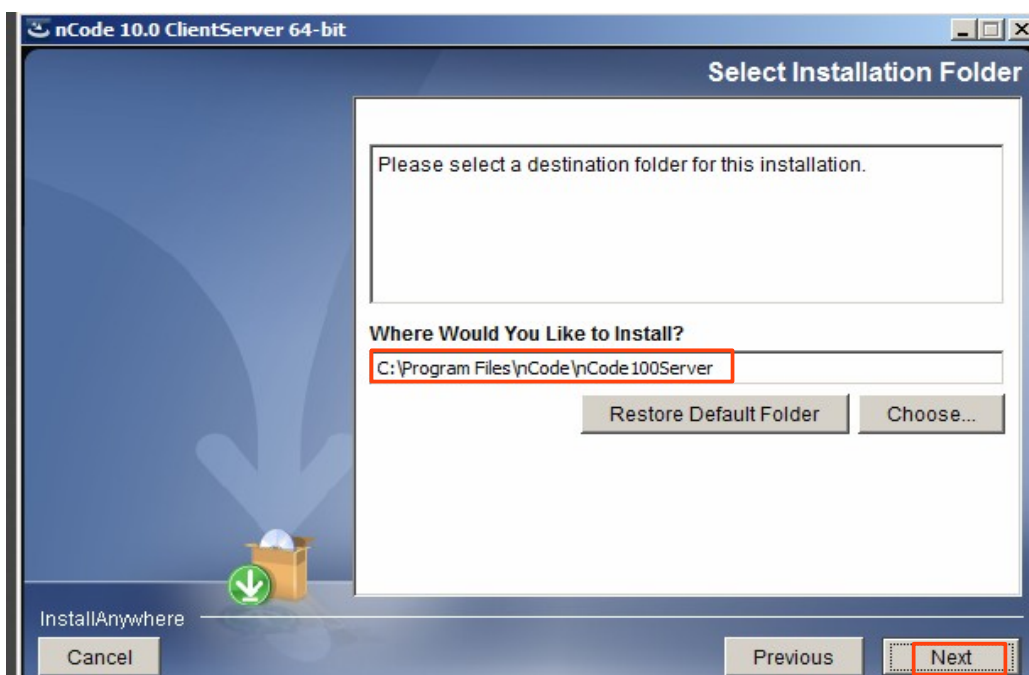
nCode 10.0 ClientServer 64-bit

Select Installation Folder

Please select a destination folder for this installation.

Where Would You Like to Install?

C:\Program Files\nCode\nCode100Server

Restore Default Folder

Choose...

InstallAnywhere

Cancel

Previous

Next